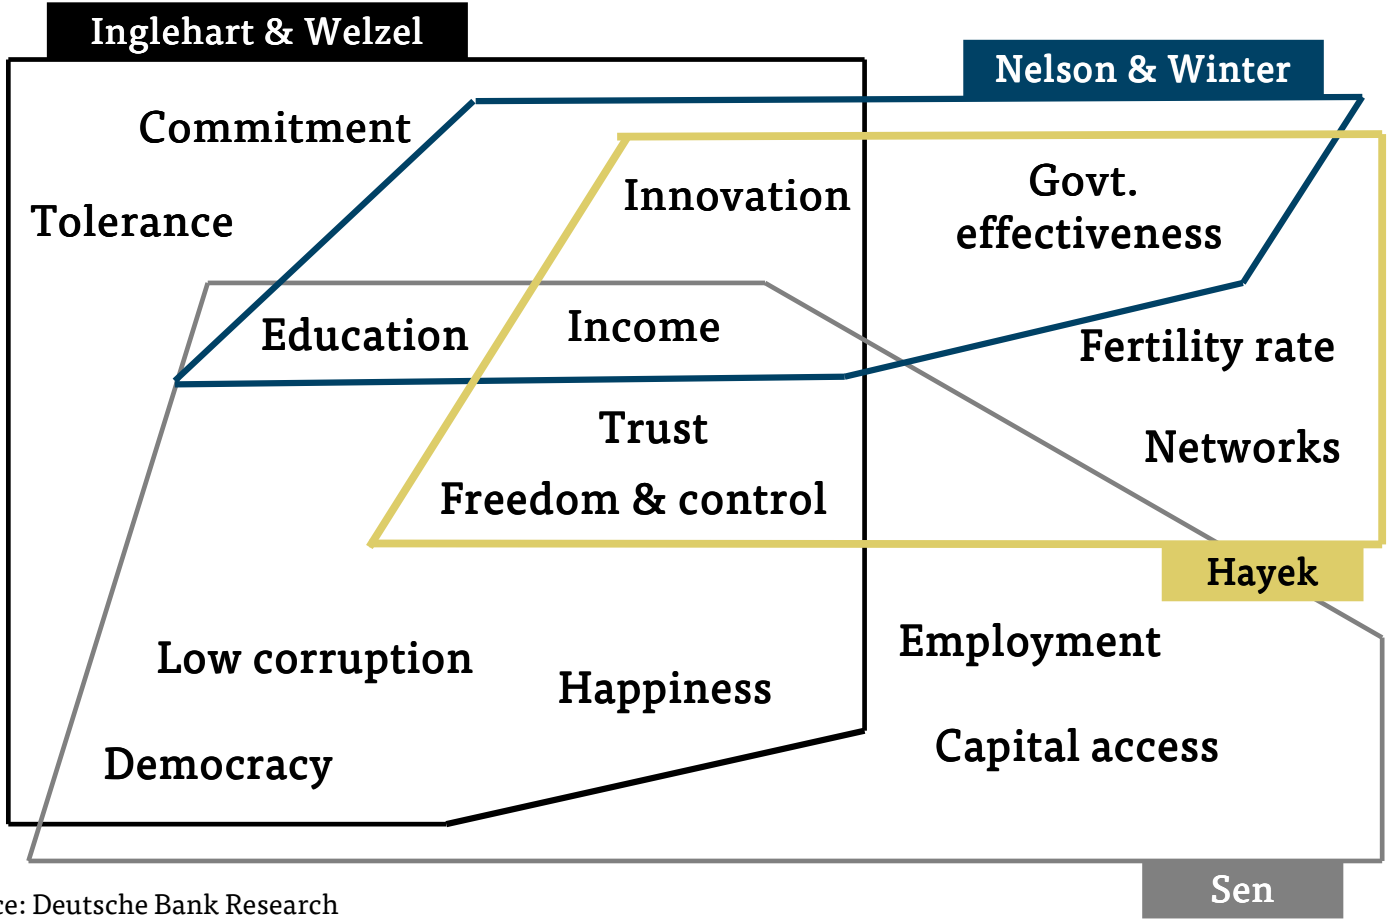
Inglehart & Welzel

Nelson & Winter

Commitment

Tolerance

Innovation

Govt. effectiveness

Education

Income

Fertility rate

Trust

Networks

Freedom & control

Hayek

Employment

Low corruption

Happiness

Capital access

Democracy

Sen

ce: Deutsche Bank Research